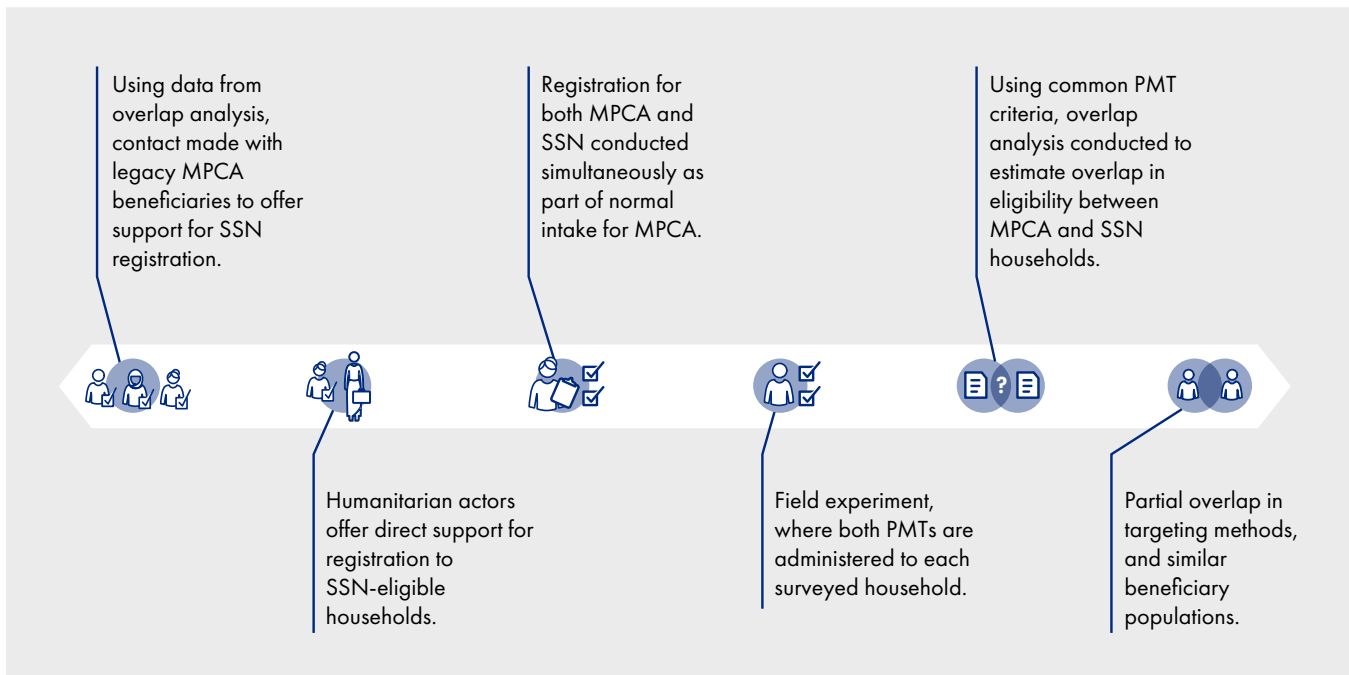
Using data from overlap analysis, contact made with legacy MPCA beneficiaries to offer support for SSN registration.

Registration for both MPCA and SSN conducted simultaneously as part of normal intake for MPCA.

Using common PMT criteria, overlap analysis conducted to estimate overlap in eligibility between MPCA and SSN households.

?

Humanitarian actors offer direct support for registration to SSN-eligible households.

Field experiment, where both PMTs are administered to each surveyed household.

Partial overlap in targeting methods, and similar beneficiary populations.